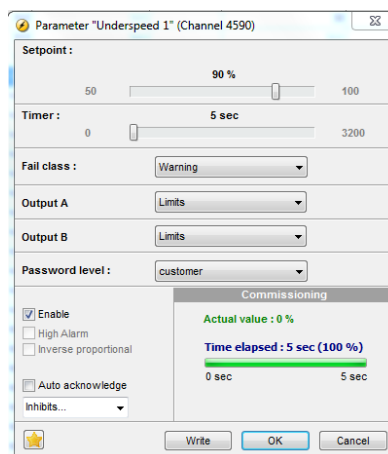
Parameter "Underspeed 1" (Channel 4590)

Setpoint :
90 %
50
100

Timer :
5 sec
0
3200

Fail class : Warning

Output A Limits

Output B Limits

Password level : customer

Enable
High Alarm
Inverse proportional

Auto acknowledge

Inhibits...

Commissioning

Actual value : 0 %

Time elapsed : 5 sec (100 %)

0 sec
5 sec

Write
OK
Cancel